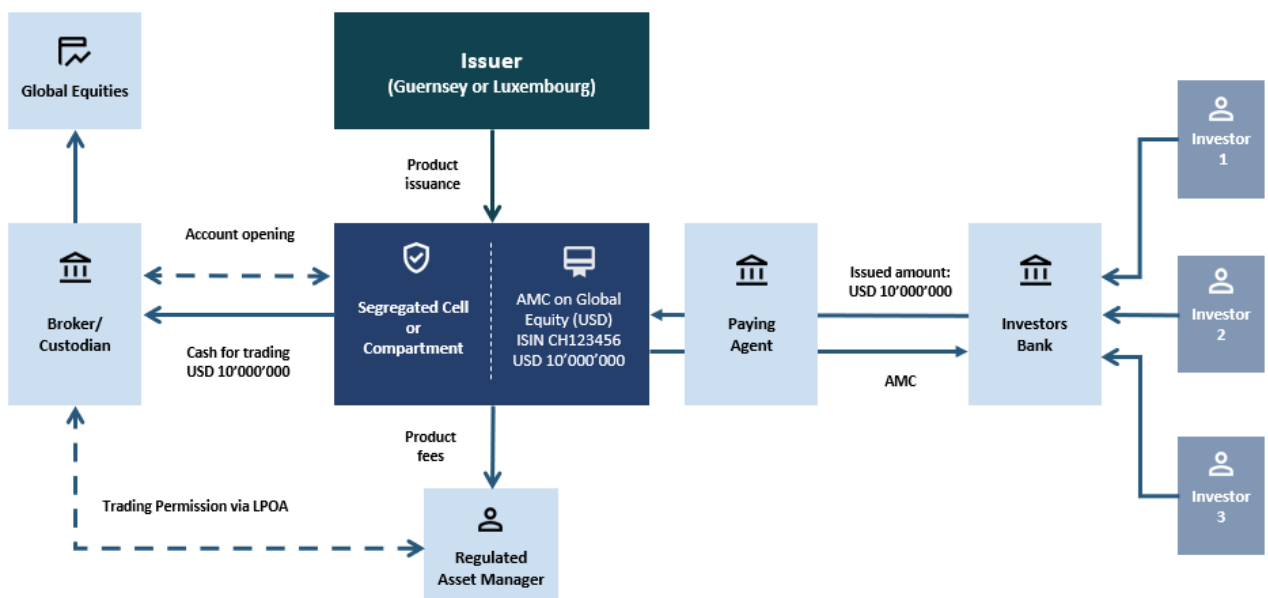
Global Equities

Issuer
(Guernsey or Luxembourg)

Investor 1

Product issuance

Account opening

Broker/ Custodian

Segregated Cell or Compartment

AMC on Global Equity (USD) ISIN CH123456 USD 10'000'000

Paying Agent

Issued amount: USD 10'000'000

Investors Bank

Investor 2

Cash for trading USD 10'000'000

AMC

Product fees

Investor 3

Trading Permission via LPOA

Regulated Asset Manager